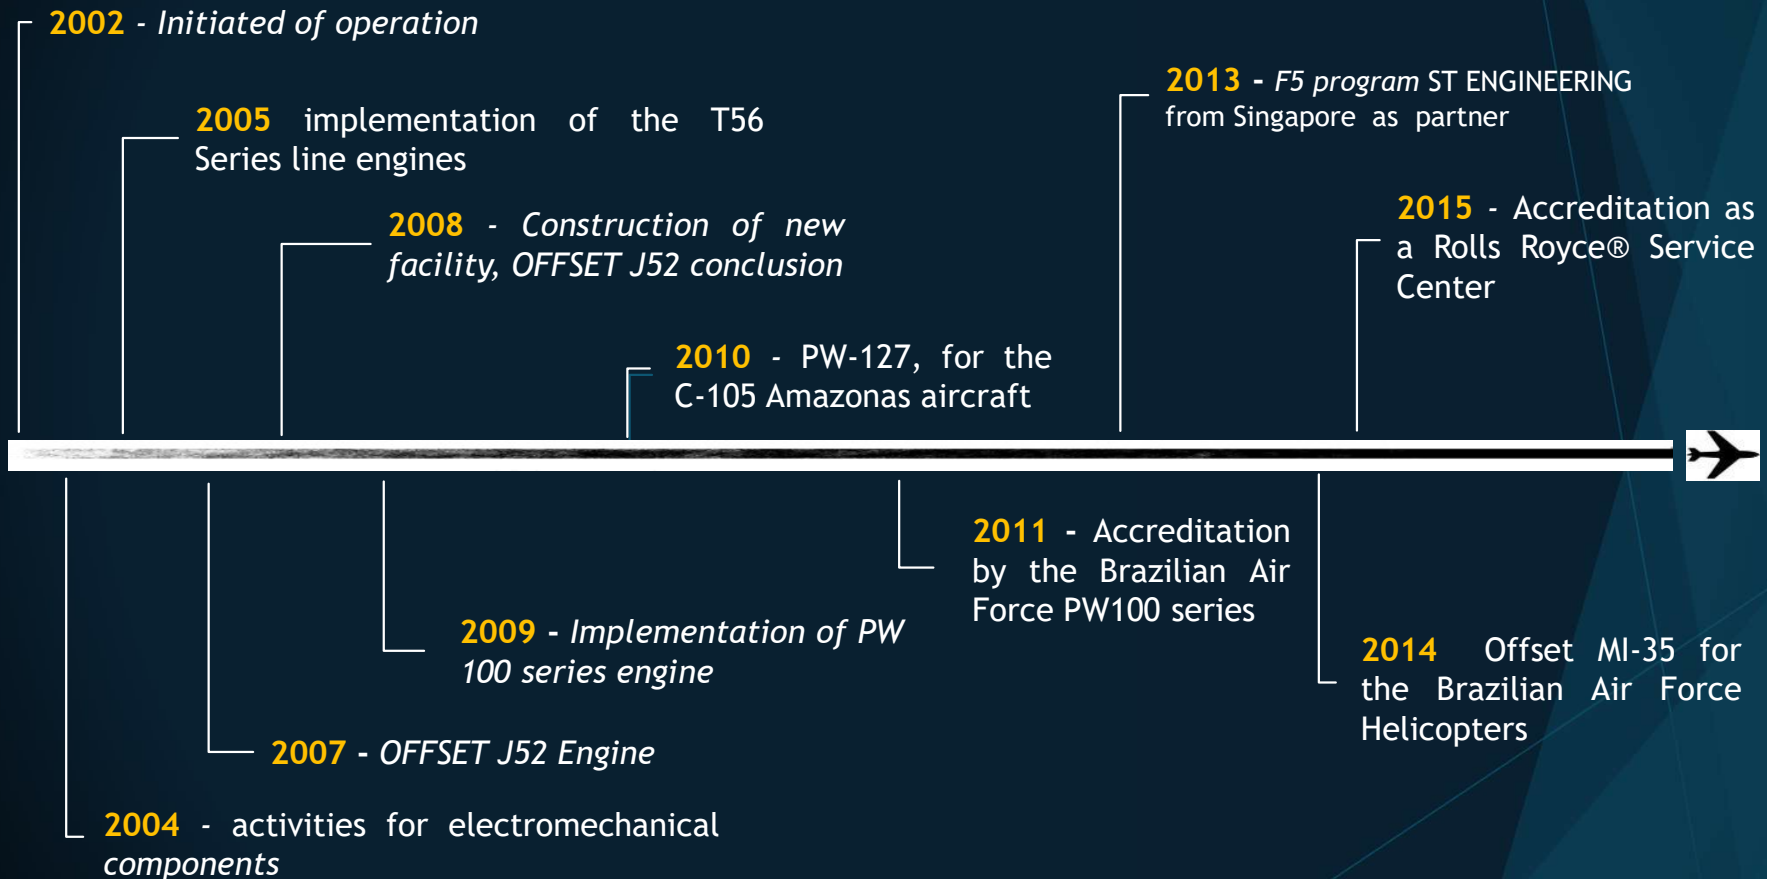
2002 - Initiated of operation

2005 implementation of the T56 Series line engines

2008 - Construction of new facility, OFFSET J52 conclusion

2010 - PW-127, for the C-105 Amazonas aircraft

2013 - F5 program ST ENGINEERING from Singapore as partner

2015 - Accreditation as a Rolls Royce® Service Center

2011 - Accreditation by the Brazilian Air Force PW100 series

2014 Offset MI-35 for the Brazilian Air Force Helicopters

2009 - Implementation of PW 100 series engine

2007 - OFFSET J52 Engine

2004 - activities for electromechanical components